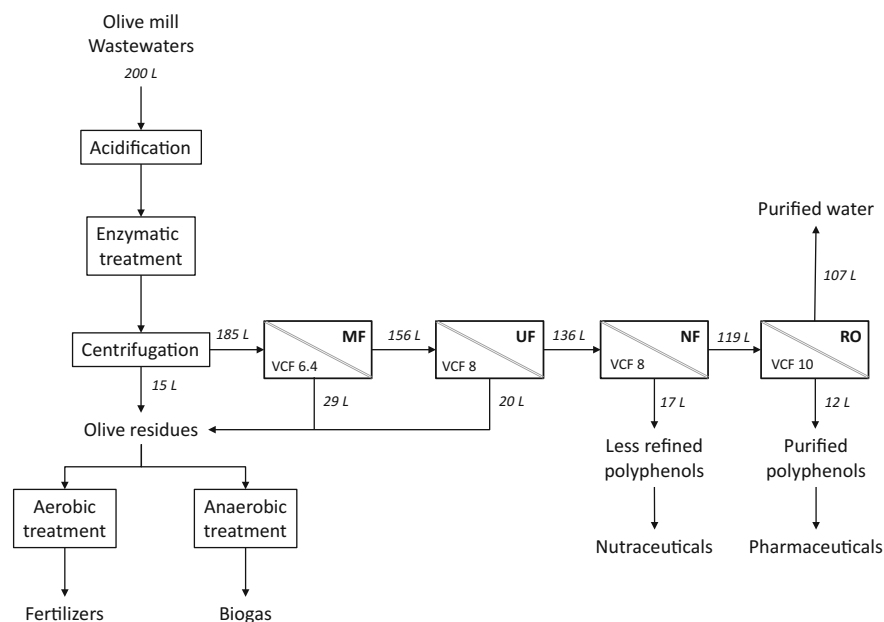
Olive mill Wastewaters

200 L

Acidification

Enzymatic treatment

Centrifugation

185 L

15 L

MF

VCF 6.4

156 L

UF

VCF 8

136 L

NF

VCF 8

119 L

RO

VCF 10

107 L

Purified water

29 L

20 L

17 L

12 L

Olive residues

Less refined polyphenols

Purified polyphenols

Aerobic treatment

Anaerobic treatment

Nutraceuticals

Pharmaceuticals

Fertilizers

Biogas